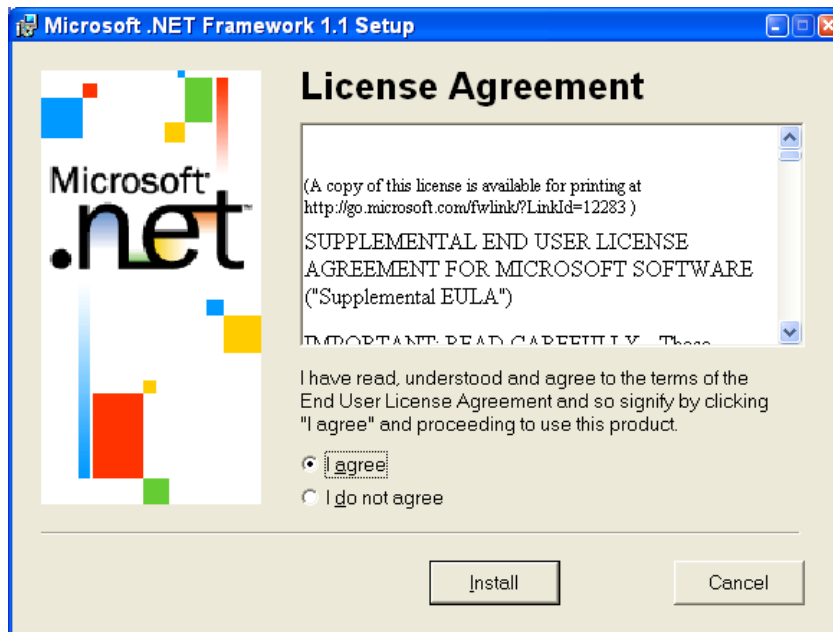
Microsoft .NET Framework 1.1 Setup

Microsoft .net

License Agreement

(A copy of this license is available for printing at http://go.microsoft.com/fwlink/?LinkId=12283 )

SUPPLEMENTAL END USER LICENSE AGREEMENT FOR MICROSOFT SOFTWARE ("Supplemental EULA")

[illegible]

I have read, understood and agree to the terms of the End User License Agreement and so signify by clicking "I agree" and proceeding to use this product.

I agree

I do not agree

Install

Cancel